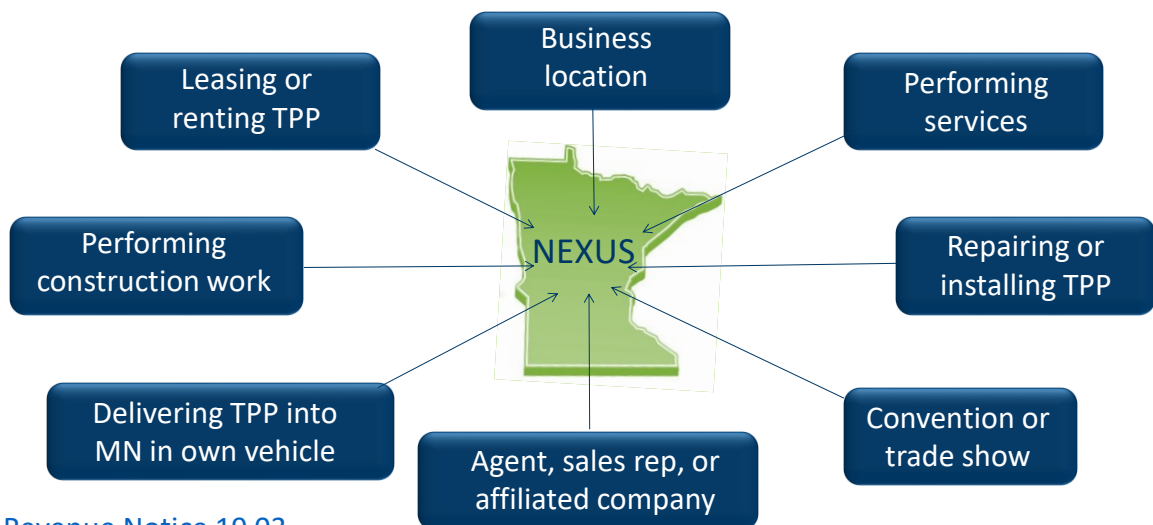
Business location

Leasing or renting TPP

Performing services

NEXUS

Performing construction work

Repairing or installing TPP

Delivering TPP into MN in own vehicle

Convention or trade show

Agent, sales rep, or affiliated company

Revenue Notice 19-03